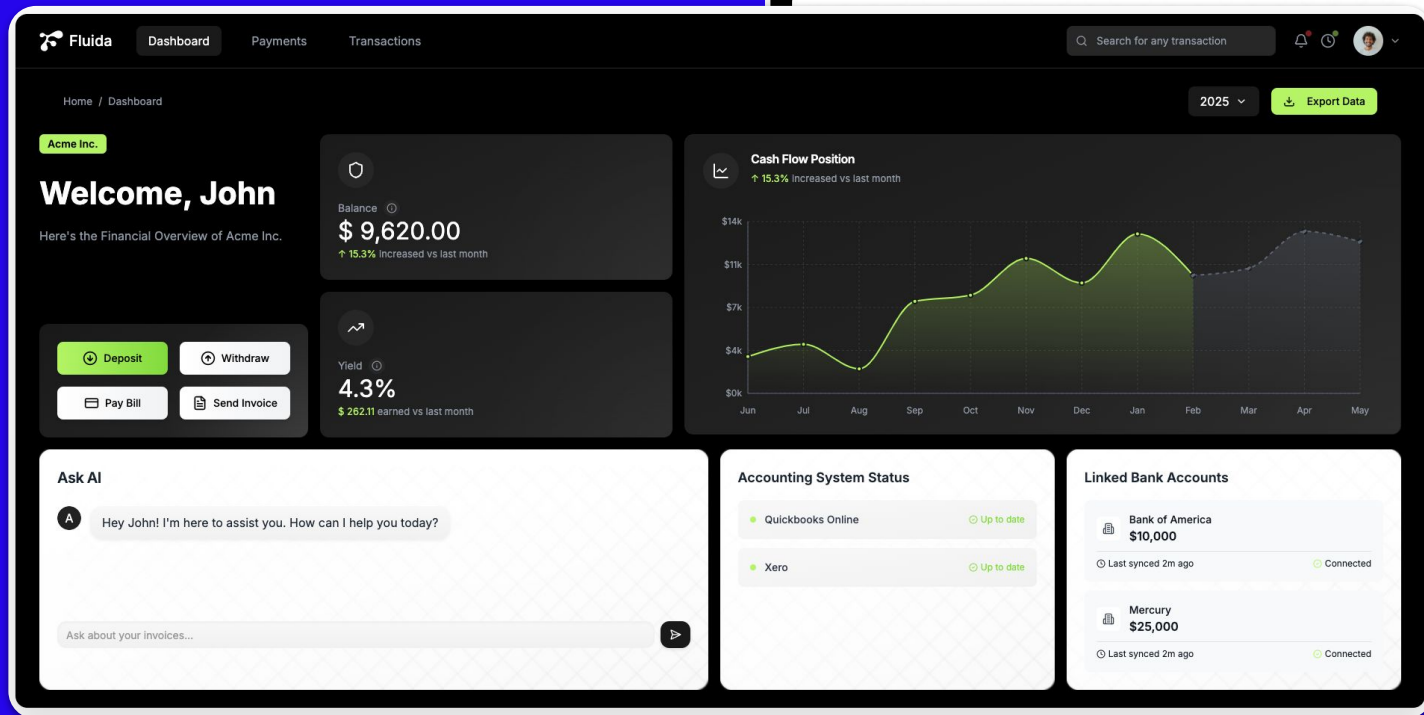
Fluida Dashboard Payments Transactions

Search for any transaction

Home / Dashboard

2025

Export Data

Acme Inc.

Welcome, John

Here's the Financial Overview of Acme Inc.

Balance

$ 9,620.00

↑ 15.3% increased vs last month

Yield

4.3%

$ 262.11 earned vs last month

Deposit

Withdraw

Pay Bill

Send Invoice

Cash Flow Position

↑ 15.3% increased vs last month

$14k
$11k
$7k
$4k
$0k

Jun Jul Aug Sep Oct Nov Dec Jan Feb Mar Apr May

Ask AI

A

Hey John! I'm here to assist you. How can I help you today?

Ask about your invoices...

Accounting System Status

Quickbooks Online
Up to date

Xero
Up to date

Linked Bank Accounts

Bank of America
$10,000
Last synced 2m ago
Connected

Mercury
$25,000
Last synced 2m ago
Connected